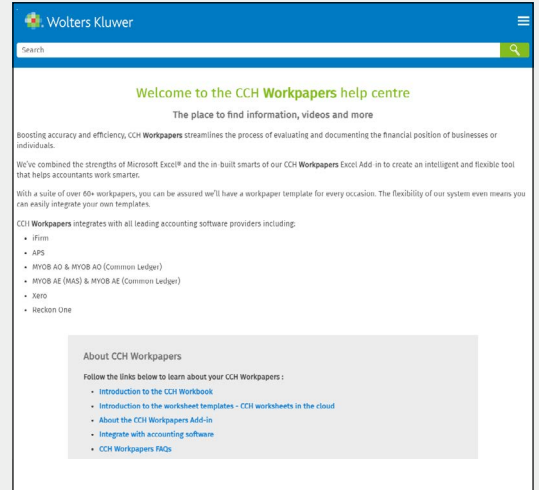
Wolters Kluwer

Search

Welcome to the CCH **Workpapers** help centre

The place to find information, videos and more

Boosting accuracy and efficiency, CCH **Workpapers** streamlines the process of evaluating and documenting the financial position of businesses or individuals.

We've combined the strengths of Microsoft Excel® and the in-built smarts of our CCH **Workpapers** Excel Add-in to create an intelligent and flexible tool that helps accountants work smarter.

With a suite of over 60+ workpapers, you can be assured we'll have a workpaper template for every occasion. The flexibility of our system even means you can easily integrate your own templates.

CCH **Workpapers** integrates with all leading accounting software providers including:

- iFirm
- APS
- MYOB AO & MYOB AO (Common Ledger)
- MYOB AE (MAS) & MYOB AE (Common Ledger)
- Xero
- Reckon One

About CCH Workpapers

Follow the links below to learn about your CCH Workpapers :

- Introduction to the CCH Workbook
- Introduction to the worksheet templates - CCH worksheets in the cloud
- About the CCH Workpapers Add-in
- Integrate with accounting software
- CCH Workpapers FAQs